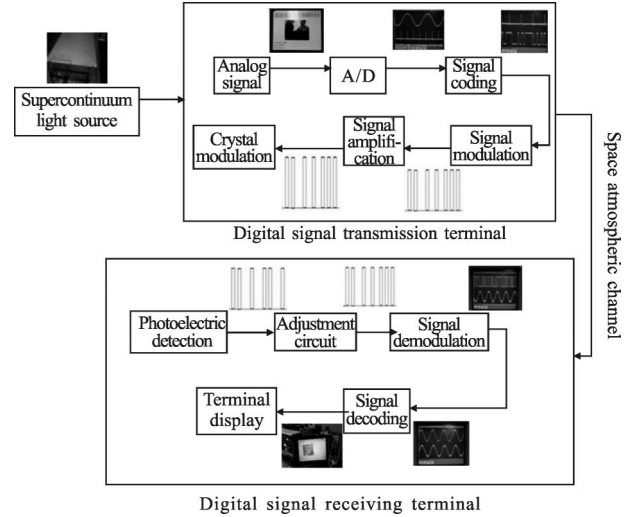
Supercontinuum light source

Analog signal

A/D

Signal coding

Signal modulation

Signal amplification

Crystal modulation

Digital signal transmission terminal

Space atmospheric channel

Photoelectric detection

Adjustment circuit

Signal demodulation

Signal decoding

Terminal display

Digital signal receiving terminal